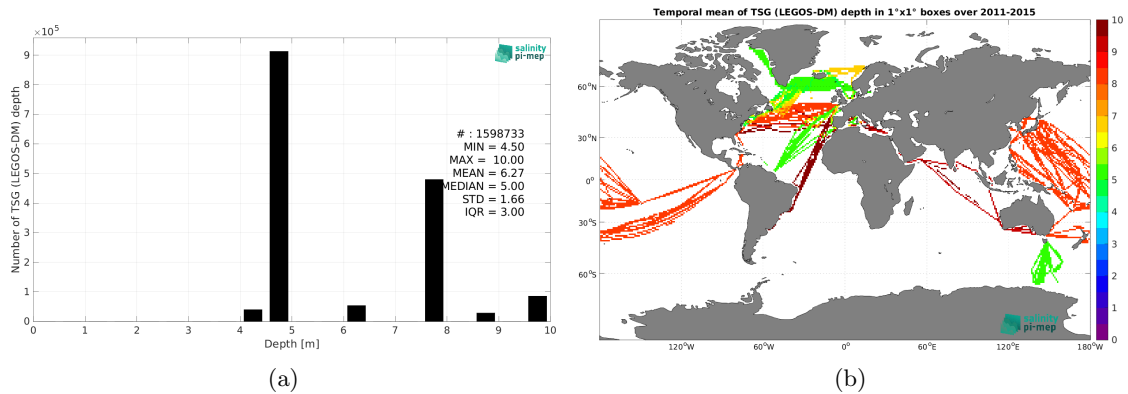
$\times 10^5$

salinity pi-mep

Number of TSG (LEGOS-DM) depth

9
8
7
6
5
4
3
2
1
0

# : 1598733
MIN = 4.50
MAX = 10.00
MEAN = 6.27
MEDIAN = 5.00
STD = 1.66
IQR = 3.00

0 1 2 3 4 5 6 7 8 9 10
Depth [m]

(a)

Temporal mean of TSG (LEGOS-DM) depth in 1°x1° boxes over 2011-2015

60°N
30°N
0°
30°S
60°S

120°W 60°W 0° 60°E 120°E 180°W

10
9
8
7
6
5
4
3
2
1
0

salinity pi-mep

(b)